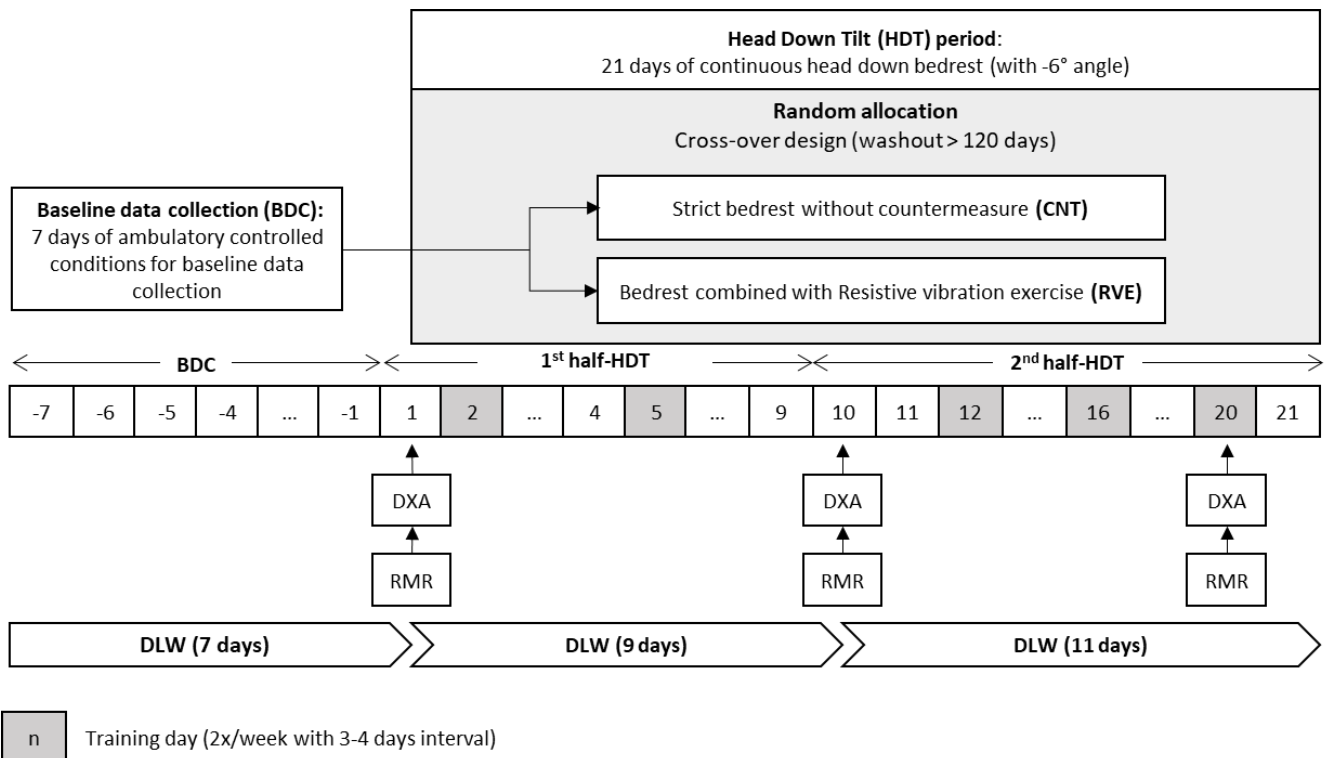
**Head Down Tilt (HDT) period**:
21 days of continuous head down bedrest (with -6° angle)

**Random allocation**
Cross-over design (washout > 120 days)

**Baseline data collection (BDC):**
7 days of ambulatory controlled conditions for baseline data collection

Strict bedrest without countermeasure **(CNT)**

Bedrest combined with Resistive vibration exercise **(RVE)**

**BDC**

**1$^{st}$ half-HDT**

**2$^{nd}$ half-HDT**

| -7 | -6 | -5 | -4 | ... | -1 | 1 | 2 | ... | 4 | 5 | ... | 9 | 10 | 11 | 12 | ... | 16 | ... | 20 | 21 |
|---|---|---|---|---|---|---|---|---|---|---|---|---|---|---|---|---|---|---|---|---|

DXA

RMR

DXA

RMR

DXA

RMR

**DLW (7 days)**

**DLW (9 days)**

**DLW (11 days)**

n Training day (2x/week with 3-4 days interval)